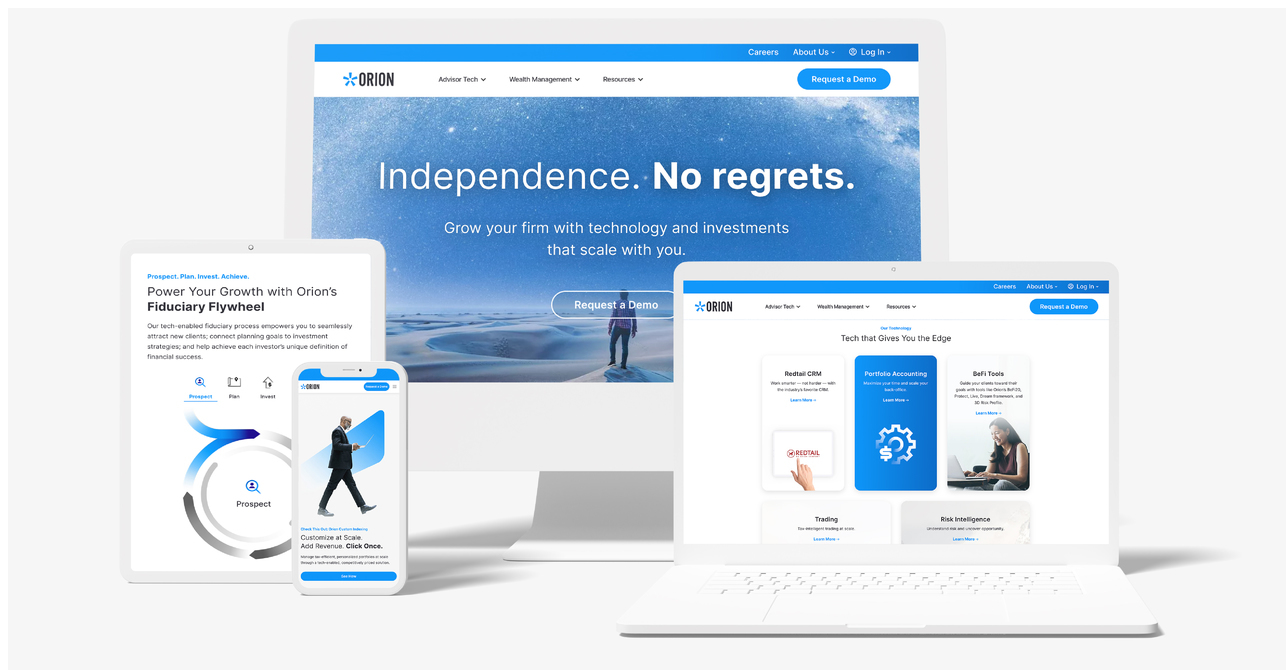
Careers About Us Log In

ORION Advisor Tech Wealth Management Resources Request a Demo

Independence. **No regrets.**

Grow your firm with technology and investments that scale with you.

Request a Demo

Prospect. Plan. Invest. Achieve.

Power Your Growth with Orion's **Fiduciary Flywheel**

Our tech-enabled fiduciary process empowers you to seamlessly attract new clients; connect planning goals to investment strategies; and help achieve each investor's unique definition of financial success.

Prospect Plan Invest

Prospect

ORION

Customize at Scale. Add Revenue. **Click Once.**

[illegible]

Careers About Us Log In

ORION Advisor Tech Wealth Management Resources Request a Demo

Our Technology

Tech that Gives You the Edge

Redtail CRM

Work smarter — not harder — with the industry's favorite CRM.

Learn More →

REDTAIL

Portfolio Accounting

Maximize your time and scale your back office.

Learn More →

BeFi Tools

Guide your clients toward their goals with tools like Orion's BeFi20, Protect, Live, Dream frameworks, and 3D Risk Profile.

Learn More →

Trading

Tax-intelligent trading at scale.

Learn More →

Risk Intelligence

Understand risk and uncover opportunity.

Learn More →